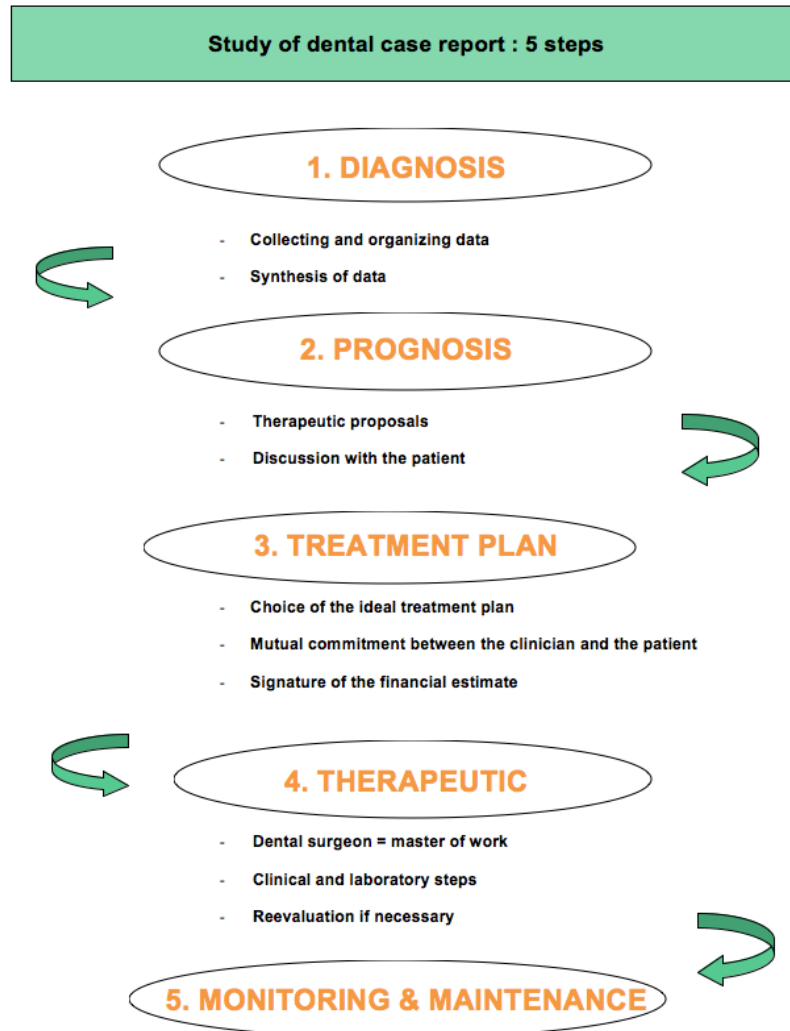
Study of dental case report : 5 steps

1. DIAGNOSIS

- Collecting and organizing data
- Synthesis of data

2. PROGNOSIS

- Therapeutic proposals
- Discussion with the patient

3. TREATMENT PLAN

- Choice of the ideal treatment plan
- Mutual commitment between the clinician and the patient
- Signature of the financial estimate

4. THERAPEUTIC

- Dental surgeon = master of work
- Clinical and laboratory steps
- Reevaluation if necessary

5. MONITORING & MAINTENANCE